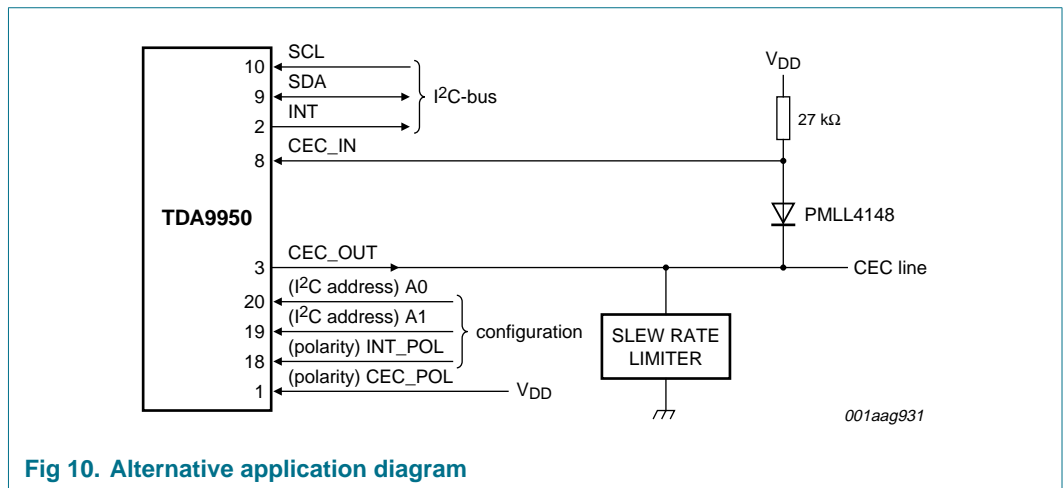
TDA9950

10 SCL
9 SDA
2 INT
$I^2C$-bus
8 CEC_IN
3 CEC_OUT
20 ($I^2C$ address) A0
19 ($I^2C$ address) A1
18 (polarity) INT_POL
1 (polarity) CEC_POL
configuration
$V_{DD}$

$V_{DD}$
27 kΩ
PMLL4148
CEC line
SLEW RATE LIMITER

001aag931

Fig 10. Alternative application diagram